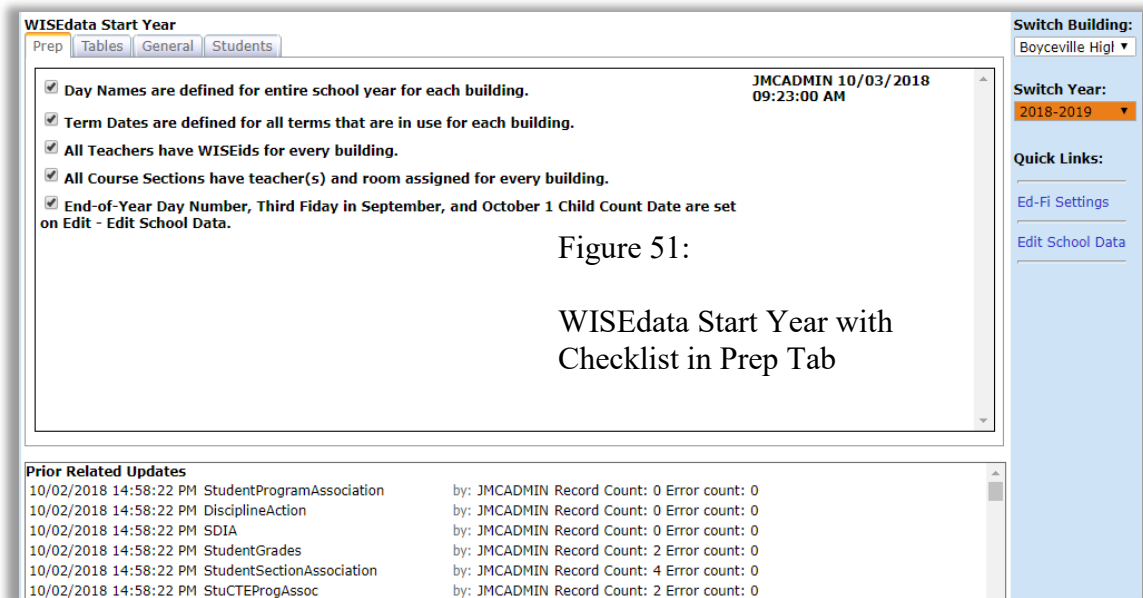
WISEdata Start Year

Prep | Tables | General | Students

JMCADMIN 10/03/2018 09:23:00 AM

Day Names are defined for entire school year for each building.

Term Dates are defined for all terms that are in use for each building.

All Teachers have WISEids for every building.

All Course Sections have teacher(s) and room assigned for every building.

End-of-Year Day Number, Third Fiday in September, and October 1 Child Count Date are set on Edit - Edit School Data.

Figure 51:

WISEdata Start Year with Checklist in Prep Tab

Switch Building:
Boyceville Higl

Switch Year:
2018-2019

Quick Links:

Ed-Fi Settings

Edit School Data

Prior Related Updates

10/02/2018 14:58:22 PM StudentProgramAssociation by: JMCADMIN Record Count: 0 Error count: 0
10/02/2018 14:58:22 PM DisciplineAction by: JMCADMIN Record Count: 0 Error count: 0
10/02/2018 14:58:22 PM SDIA by: JMCADMIN Record Count: 0 Error count: 0
10/02/2018 14:58:22 PM StudentGrades by: JMCADMIN Record Count: 2 Error count: 0
10/02/2018 14:58:22 PM StudentSectionAssociation by: JMCADMIN Record Count: 4 Error count: 0
10/02/2018 14:58:22 PM StuCTEProgAssoc by: JMCADMIN Record Count: 2 Error count: 0